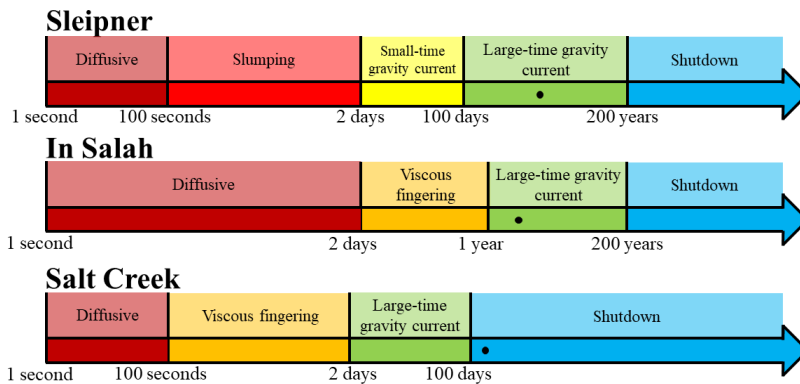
Sleipner

Diffusive | Slumping | Small-time gravity current | Large-time gravity current | Shutdown

1 second | 100 seconds | 2 days | 100 days | 200 years

In Salah

Diffusive | Viscous fingering | Large-time gravity current | Shutdown

1 second | 2 days | 1 year | 200 years

Salt Creek

Diffusive | Viscous fingering | Large-time gravity current | Shutdown

1 second | 100 seconds | 2 days | 100 days